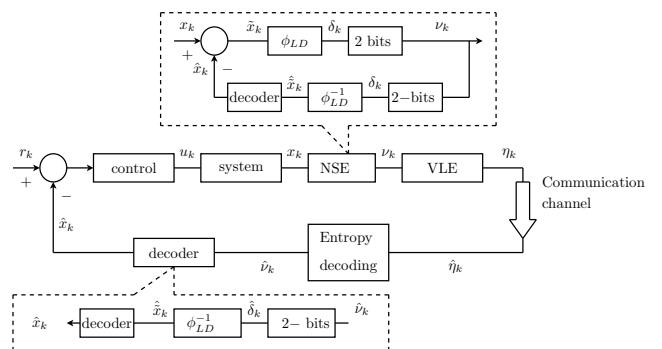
$x_k$ $+$ $\hat{x}_k$ $-$ $\tilde{x}_k$ $\phi_{LD}$ $\delta_k$ 2 bits $\nu_k$

decoder $\hat{\tilde{x}}_k$ $\phi_{LD}^{-1}$ $\delta_k$ 2−bits

$r_k$ $+$ $-$ control $u_k$ system $x_k$ NSE $\nu_k$ VLE $\eta_k$

Communication channel

$\hat{x}_k$ decoder $\hat{\nu}_k$ Entropy decoding $\hat{\eta}_k$

$\hat{x}_k$ decoder $\hat{\tilde{x}}_k$ $\phi_{LD}^{-1}$ $\hat{\delta}_k$ 2− bits $\hat{\nu}_k$